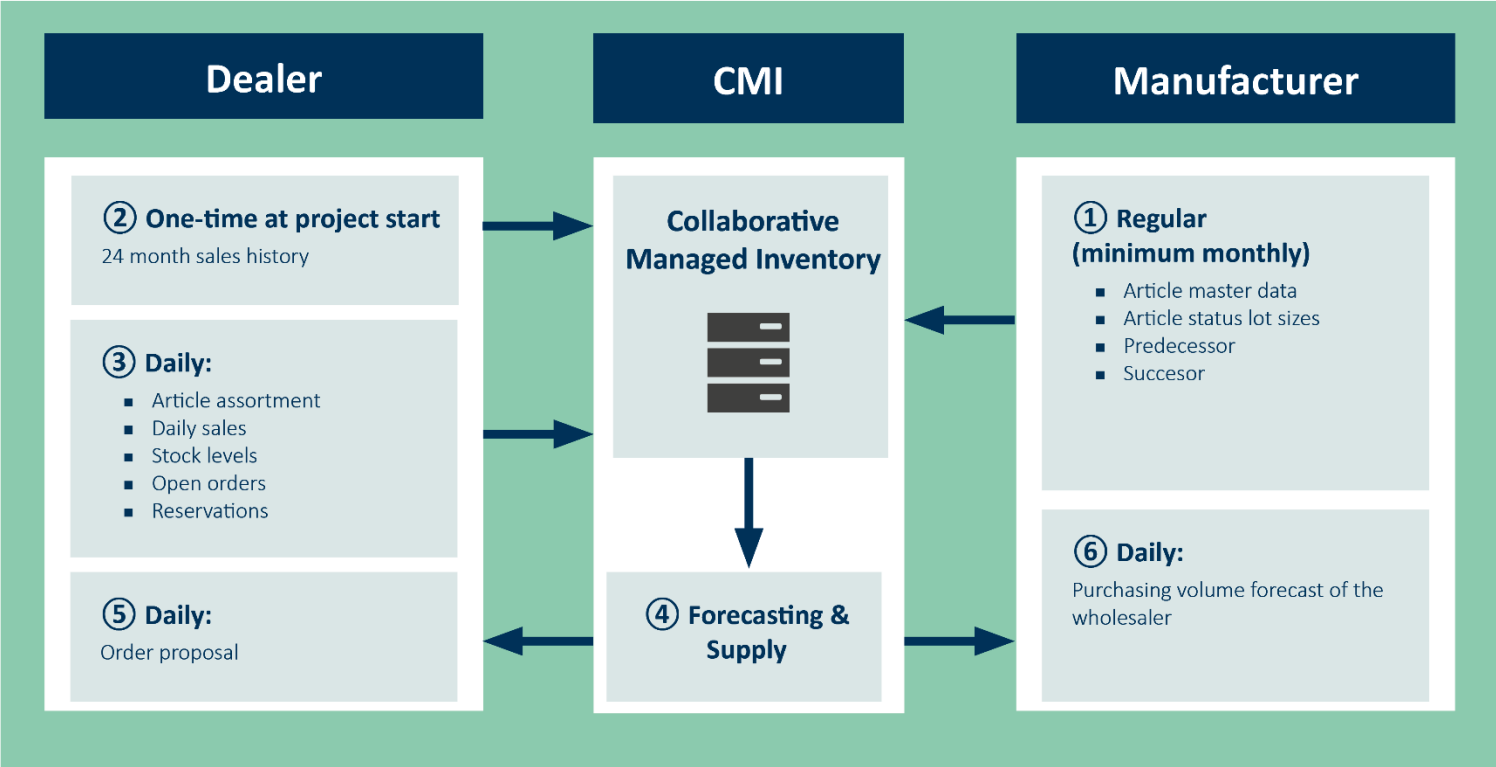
Dealer

② One-time at project start
24 month sales history

③ Daily:
- Article assortment
- Daily sales
- Stock levels
- Open orders
- Reservations

⑤ Daily:
Order proposal

CMI

Collaborative Managed Inventory

④ Forecasting & Supply

Manufacturer

① Regular (minimum monthly)
- Article master data
- Article status lot sizes
- Predecessor
- Succesor

⑥ Daily:
Purchasing volume forecast of the wholesaler